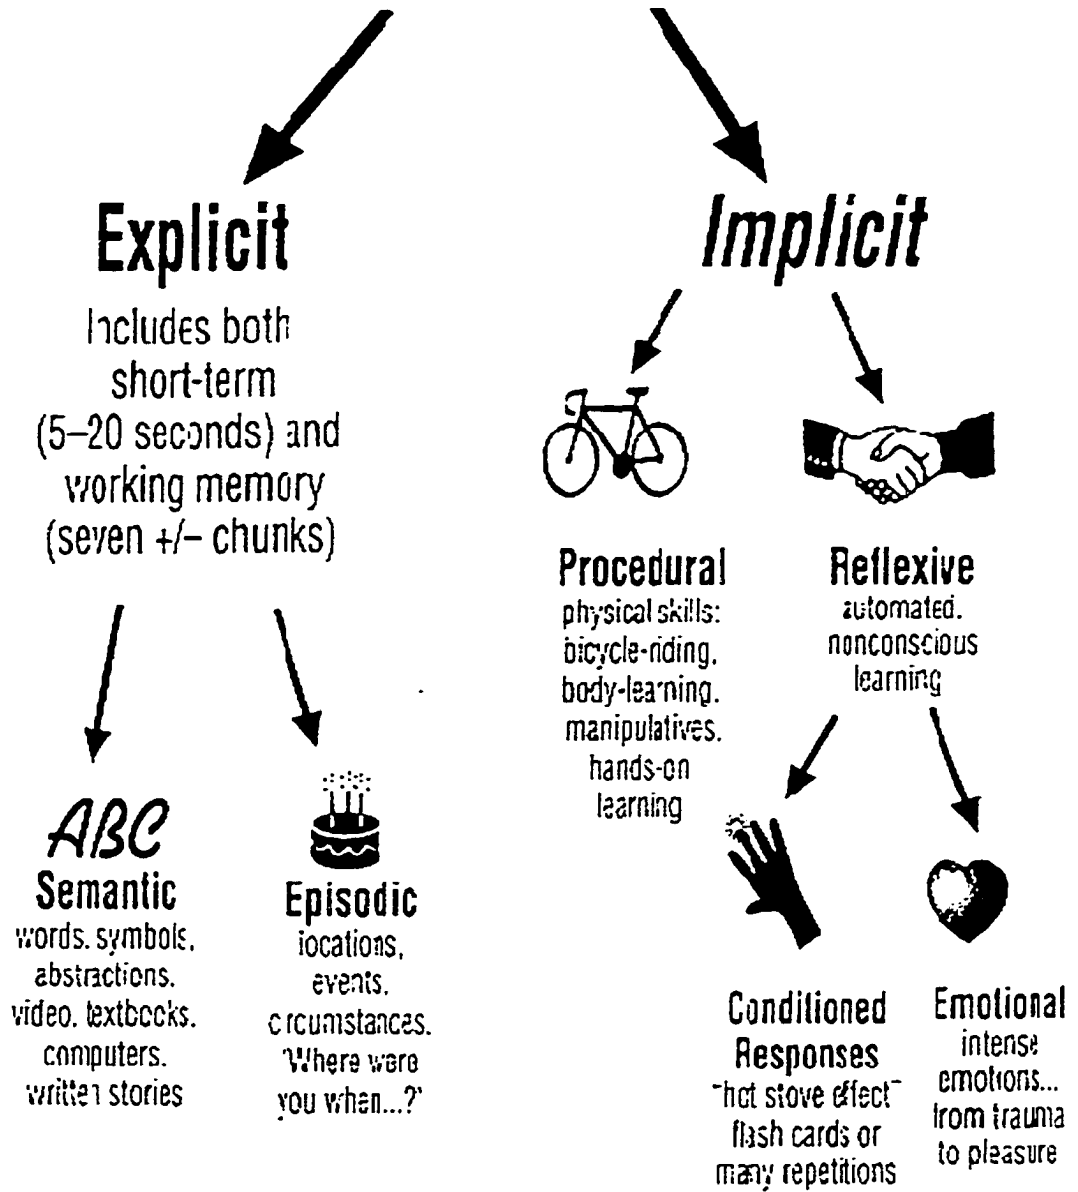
Explicit

Includes both short-term (5–20 seconds) and working memory (seven +/– chunks)

Implicit

Procedural
physical skills: bicycle-riding, body-learning, manipulatives, hands-on learning

Reflexive
automated, nonconscious learning

ABC
Semantic
words, symbols, abstractions, video, textbooks, computers, written stories

Episodic
locations, events, circumstances, "Where were you when...?"

Conditioned Responses
"hot stove effect" flash cards or many repetitions

Emotional
intense emotions... from trauma to pleasure